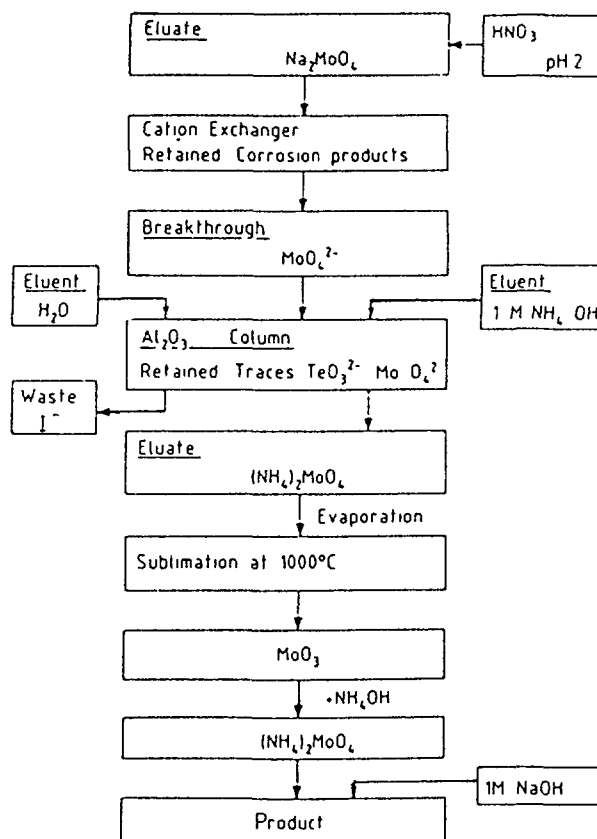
Eluate
$Na_2MoO_4$

$HNO_3$
pH 2

Cation Exchanger
Retained Corrosion products

Breakthrough
$MoO_4^{2-}$

Eluent
$H_2O$

Eluent
1 M $NH_4$ OH

$Al_2O_3$ Column
Retained Traces $TeO_3^{2-}$ Mo $O_4^{2}$

Waste
$I^-$

Eluate
$(NH_4)_2MoO_4$

Evaporation

Sublimation at 1000°C

$MoO_3$

$+NH_4OH$

$(NH_4)_2MoO_4$

1M NaOH

Product